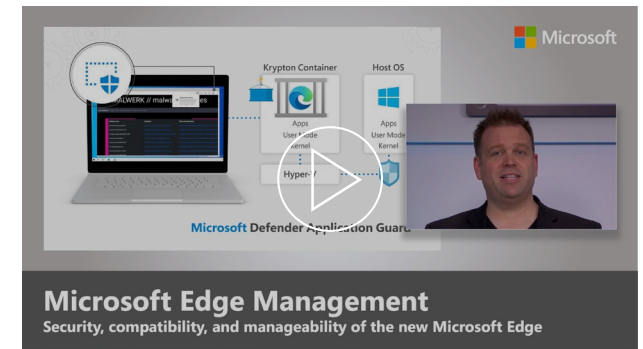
Microsoft

Krypton Container

Host OS

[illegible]LWERK // malw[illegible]es

Apps
User Mode
Kernel

Apps
User Mode
Kernel

Hyper-V

Microsoft Defender Application Guard

Microsoft Edge Management
Security, compatibility, and manageability of the new Microsoft Edge